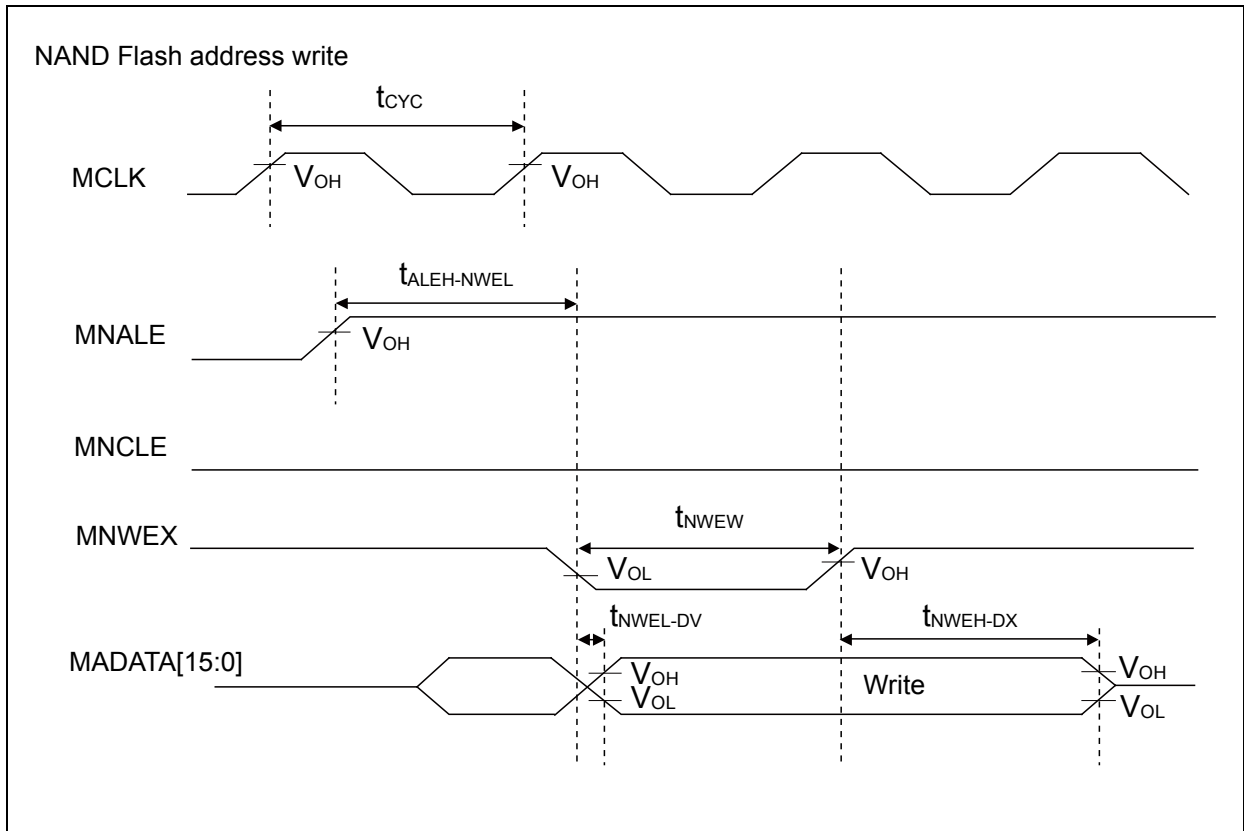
NAND Flash address write

$t_{CYC}$

MCLK

$V_{OH}$

$V_{OH}$

$t_{ALEH-NWEL}$

MNALE

$V_{OH}$

MNCLE

$t_{NWEW}$

MNWEX

$V_{OL}$

$V_{OH}$

$t_{NWEL-DV}$

$t_{NWEH-DX}$

MADATA[15:0]

$V_{OH}$

$V_{OL}$

Write

$V_{OH}$

$V_{OL}$